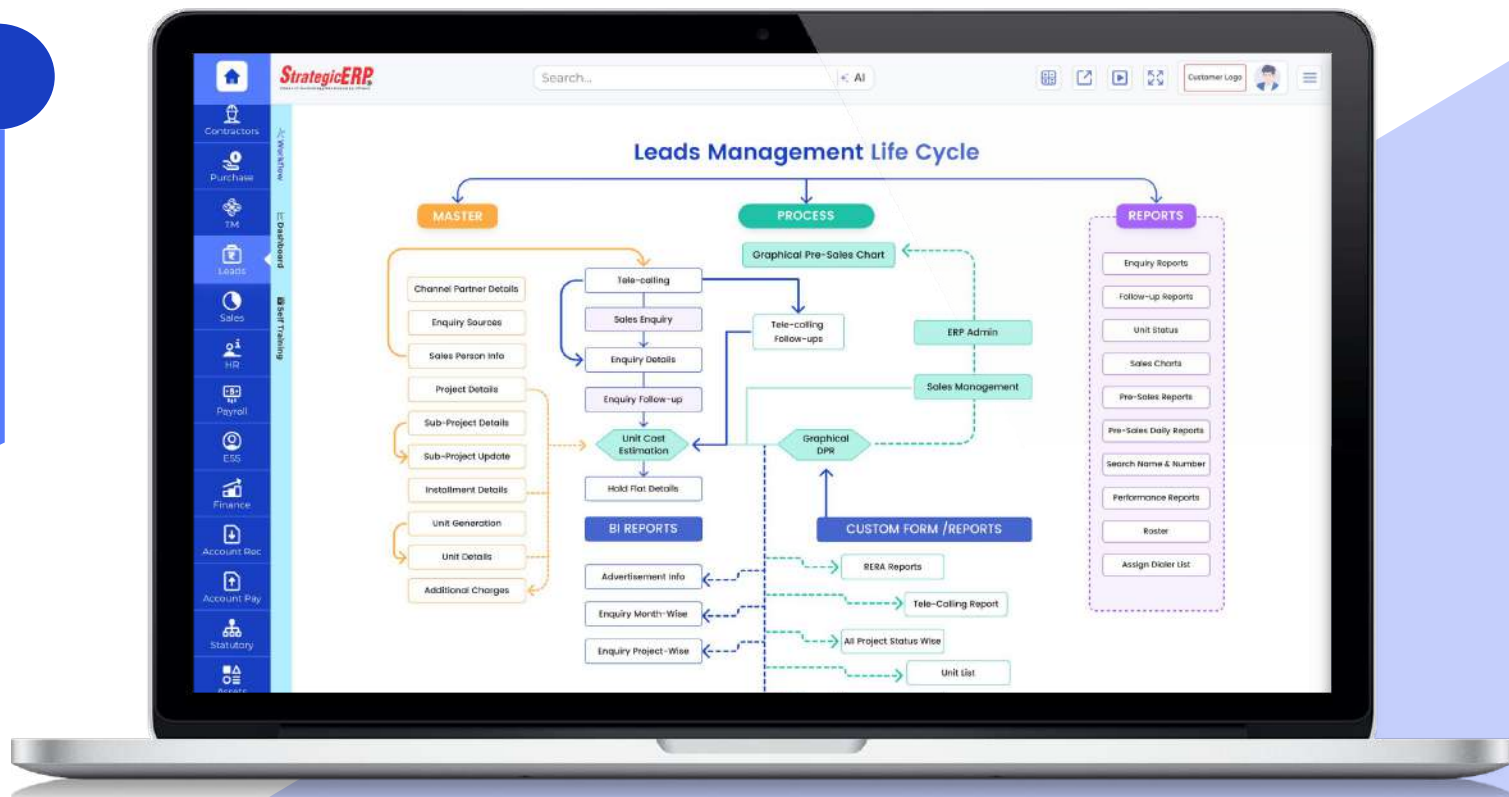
StrategicERP

Search...

AI

Customer Logo

Contractors
Purchase
TM
Leads
Sales
HR
Payroll
ESS
Finance
Account Rec
Account Pay
Statutory
Assets

Workflow
Dashboard
Self Training

Leads Management Life Cycle

MASTER
PROCESS
REPORTS

Channel Partner Details
Enquiry Sources
Sales Person Info
Project Details
Sub-Project Details
Sub-Project Update
Installment Details
Unit Generation
Unit Details
Additional Charges

Graphical Pre-Sales Chart
Tele-calling
Sales Enquiry
Enquiry Details
Enquiry Follow-up
Tele-calling Follow-ups
ERP Admin
Sales Management
Unit Cost Estimation
Graphical DPR
Hold Flat Details

BI REPORTS
Advertisement Info
Enquiry Month-Wise
Enquiry Project-Wise

CUSTOM FORM /REPORTS
RERA Reports
Tele-Calling Report
All Project Status Wise
Unit List

Enquiry Reports
Follow-up Reports
Unit Status
Sales Charts
Pre-Sales Reports
Pre-Sales Daily Reports
Search Name & Number
Performance Reports
Roster
Assign Dialer List